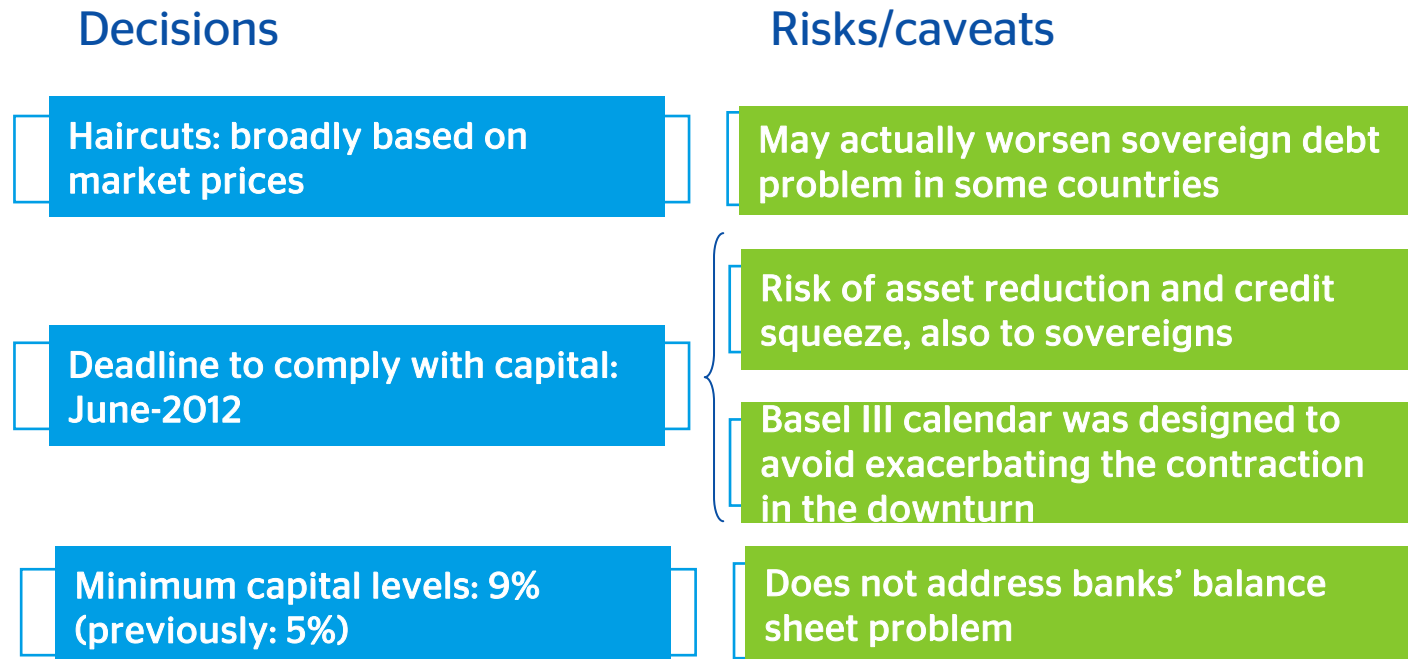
Decisions

Risks/caveats

Haircuts: broadly based on market prices

May actually worsen sovereign debt problem in some countries

Deadline to comply with capital: June-2012

Risk of asset reduction and credit squeeze, also to sovereigns

Basel III calendar was designed to avoid exacerbating the contraction in the downturn

Minimum capital levels: 9% (previously: 5%)

Does not address banks' balance sheet problem